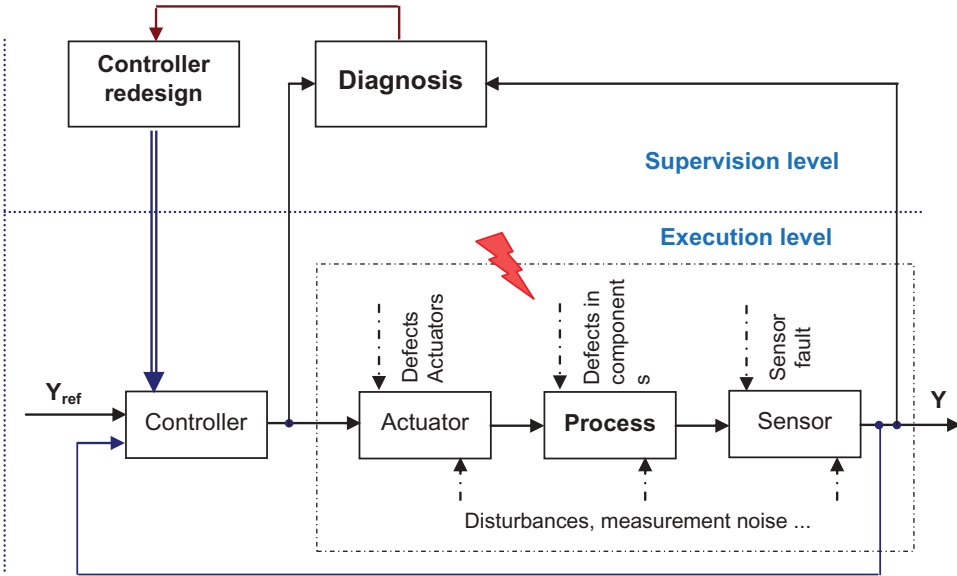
Controller redesign

Diagnosis

Supervision level

Execution level

Defects Actuators

Defects in component s

Sensor fault

$Y_{ref}$

Controller

Actuator

Process

Sensor

Y

Disturbances, measurement noise ...